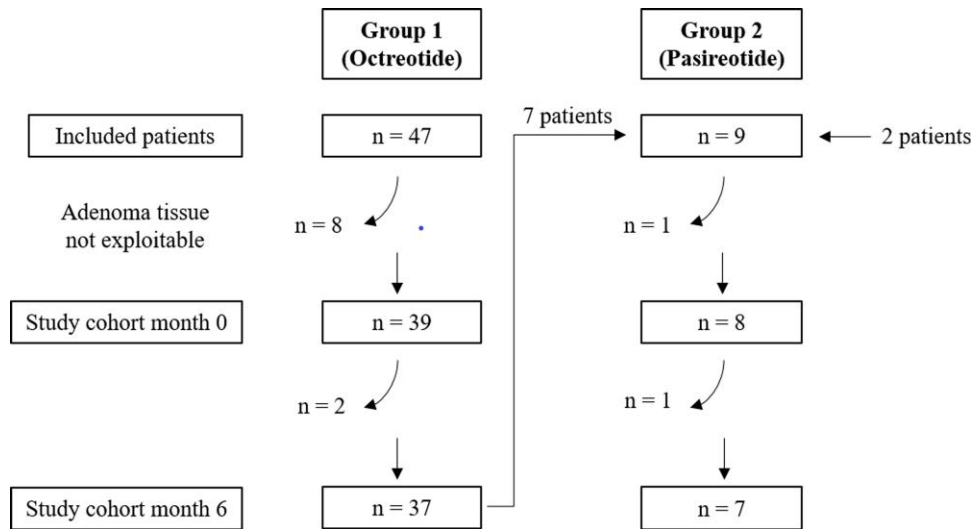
Group 1
(Octreotide)

Group 2
(Pasireotide)

Included patients

n = 47

7 patients

n = 9

2 patients

Adenoma tissue not exploitable

n = 8

n = 1

Study cohort month 0

n = 39

n = 8

n = 2

n = 1

Study cohort month 6

n = 37

n = 7